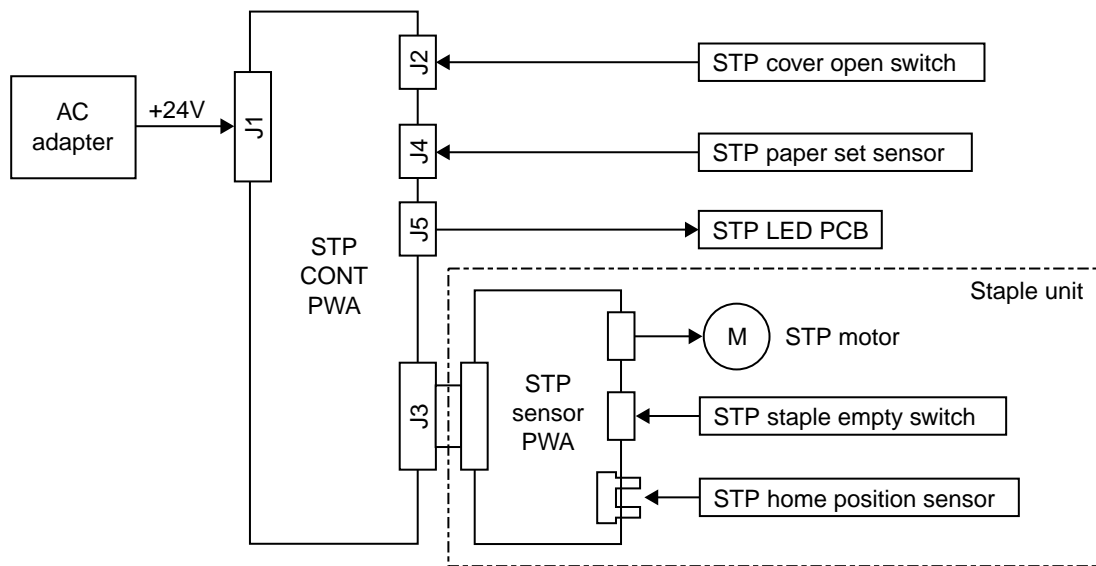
AC adapter

+24V

J1

STP CONT PWA

J2

J4

J5

J3

STP cover open switch

STP paper set sensor

STP LED PCB

Staple unit

STP sensor PWA

M

STP motor

STP staple empty switch

STP home position sensor